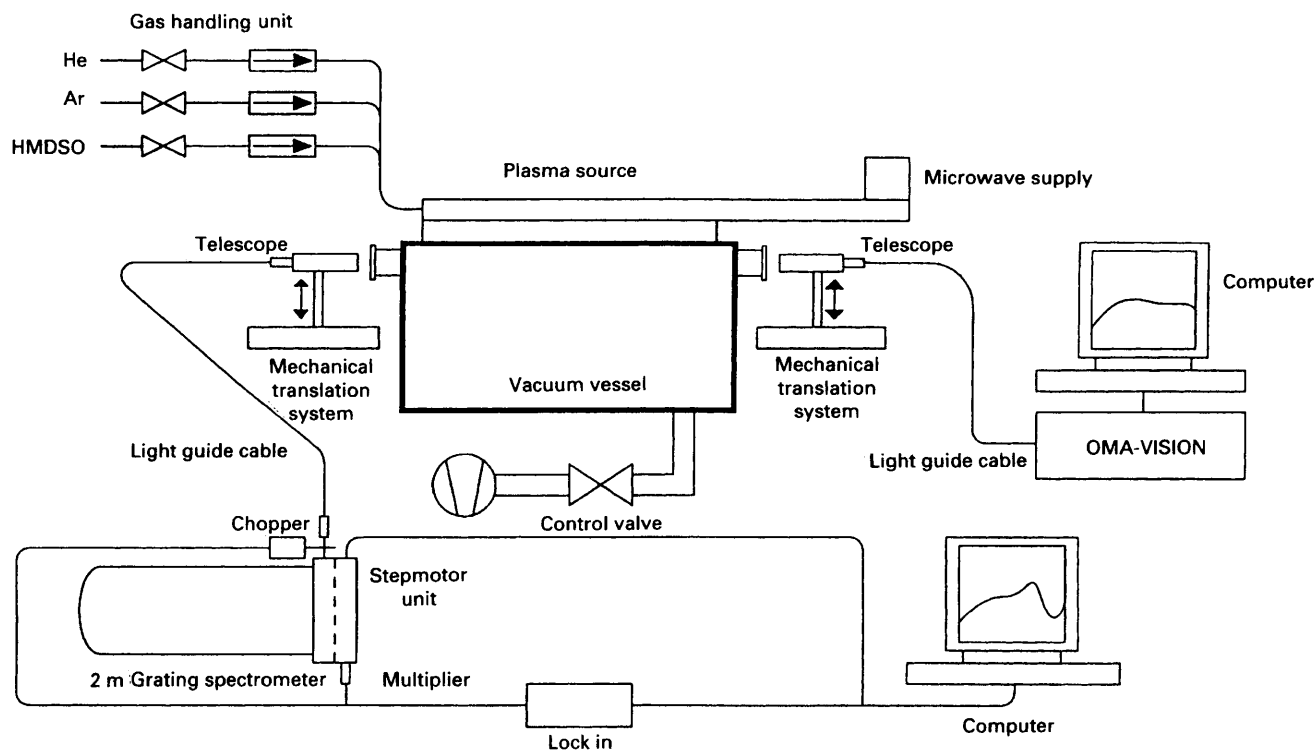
Gas handling unit

He

Ar

HMDSO

Plasma source

Microwave supply

Telescope

Telescope

Computer

Mechanical translation system

Vacuum vessel

Mechanical translation system

Light guide cable

OMA-VISION

Light guide cable

Control valve

Chopper

Stepmotor unit

2 m Grating spectrometer

Multiplier

Lock in

Computer